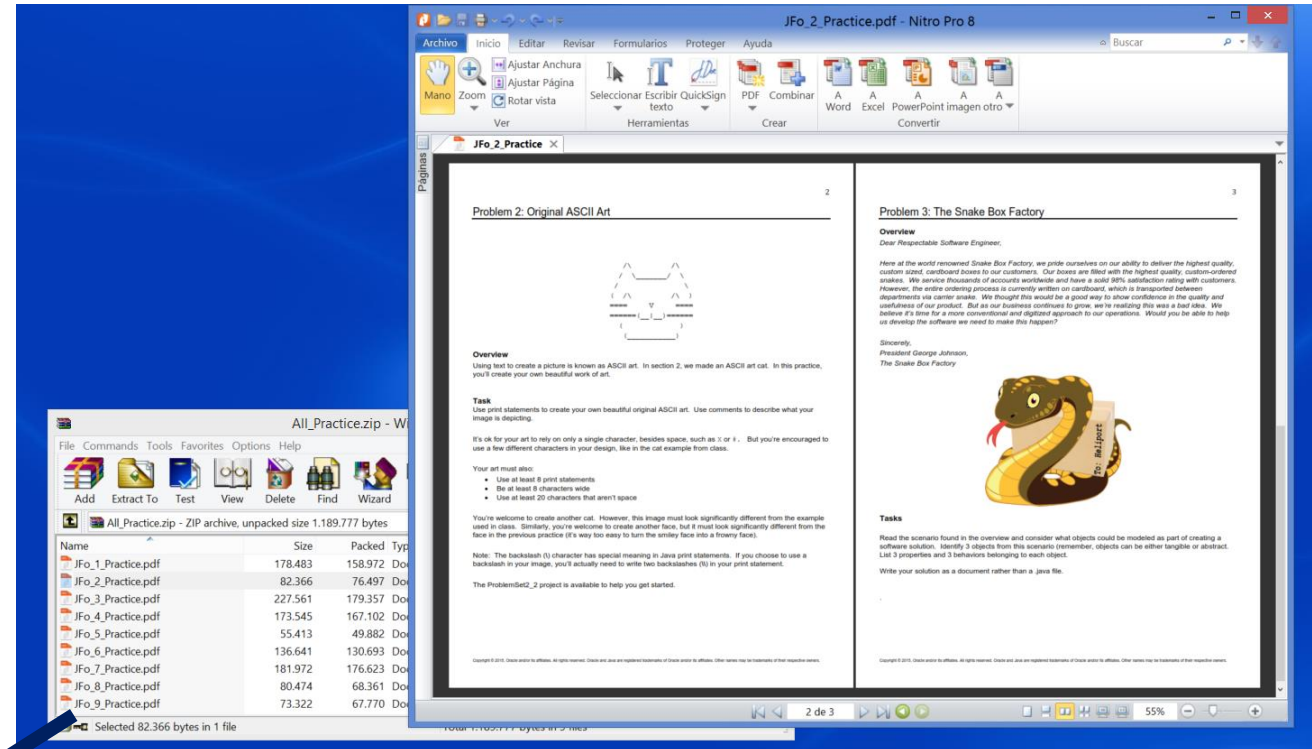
JFo_2_Practice.pdf - Nitro Pro 8

Archivo Inicio Editar Revisar Formularios Proteger Ayuda

Buscar

Mano Zoom Ajustar Anchura Ajustar Página Rotar vista Ver

Seleccionar Escribir texto QuickSign Herramientas

PDF Combinar Crear

A Word A Excel A PowerPoint A imagen A otro Convertir

JFo_2_Practice

Páginas

2

Problem 2: Original ASCII Art

Overview
Using text to create a picture is known as ASCII art. In section 2, we made an ASCII art cat. In this practice, you'll create your own beautiful work of art.

Task
Use print statements to create your own beautiful original ASCII art. Use comments to describe what your image is depicting.

It's ok for your art to rely on only a single character, besides space, such as X or #. But you're encouraged to use a few different characters in your design, like in the cat example from class.

Your art must also:
• Use at least 8 print statements
• Be at least 8 characters wide
• Use at least 20 characters that aren't space

You're welcome to create another cat. However, this image must look significantly different from the example used in class. Similarly, you're welcome to create another face, but it must look significantly different from the face in the previous practice (it's way too easy to turn the smiley face into a frowny face).

Note: The backslash (\) character has special meaning in Java print statements. If you choose to use a backslash in your image, you'll actually need to write two backslashes (\\) in your print statement.

The ProblemSet2_2 project is available to help you get started.

Copyright © 2015, Oracle and/or its affiliates. All rights reserved. Oracle and Java are registered trademarks of Oracle and/or its affiliates. Other names may be trademarks of their respective owners.

3

Problem 3: The Snake Box Factory

Overview
Dear Respectable Software Engineer,

Here at the world renowned Snake Box Factory, we pride ourselves on our ability to deliver the highest quality, custom sized, cardboard boxes to our customers. Our boxes are filled with the highest quality, custom-ordered snakes. We service thousands of accounts worldwide and have a solid 98% satisfaction rating with customers. However, the entire ordering process is currently written on cardboard, which is transported between departments via carrier snake. We thought this would be a good way to show confidence in the quality and usefulness of our product. But as our business continues to grow, we're realizing this was a bad idea. We believe it's time for a more conventional and digitized approach to our operations. Would you be able to help us develop the software we need to make this happen?

Sincerely,
President George Johnson,
The Snake Box Factory

To: Hellport

Tasks

Read the scenario found in the overview and consider what objects could be modeled as part of creating a software solution. Identify 3 objects from this scenario (remember, objects can be either tangible or abstract. List 3 properties and 3 behaviors belonging to each object.

Write your solution as a document rather than a .java file.

Copyright © 2015, Oracle and/or its affiliates. All rights reserved. Oracle and Java are registered trademarks of Oracle and/or its affiliates. Other names may be trademarks of their respective owners.

2 de 3 55%

All_Practice.zip - Wi

File Commands Tools Favorites Options Help

Add Extract To Test View Delete Find Wizard

All_Practice.zip - ZIP archive, unpacked size 1.189.777 bytes

| Name | Size | Packed | Typ |
|---|---|---|---|
| JFo_1_Practice.pdf | 178.483 | 158.972 | Do |
| JFo_2_Practice.pdf | 82.366 | 76.497 | Do |
| JFo_3_Practice.pdf | 227.561 | 179.357 | Do |
| JFo_4_Practice.pdf | 173.545 | 167.102 | Do |
| JFo_5_Practice.pdf | 55.413 | 49.882 | Do |
| JFo_6_Practice.pdf | 136.641 | 130.693 | Do |
| JFo_7_Practice.pdf | 181.972 | 176.623 | Do |
| JFo_8_Practice.pdf | 80.474 | 68.361 | Do |
| JFo_9_Practice.pdf | 73.322 | 67.770 | Do |

Selected 82.366 bytes in 1 file